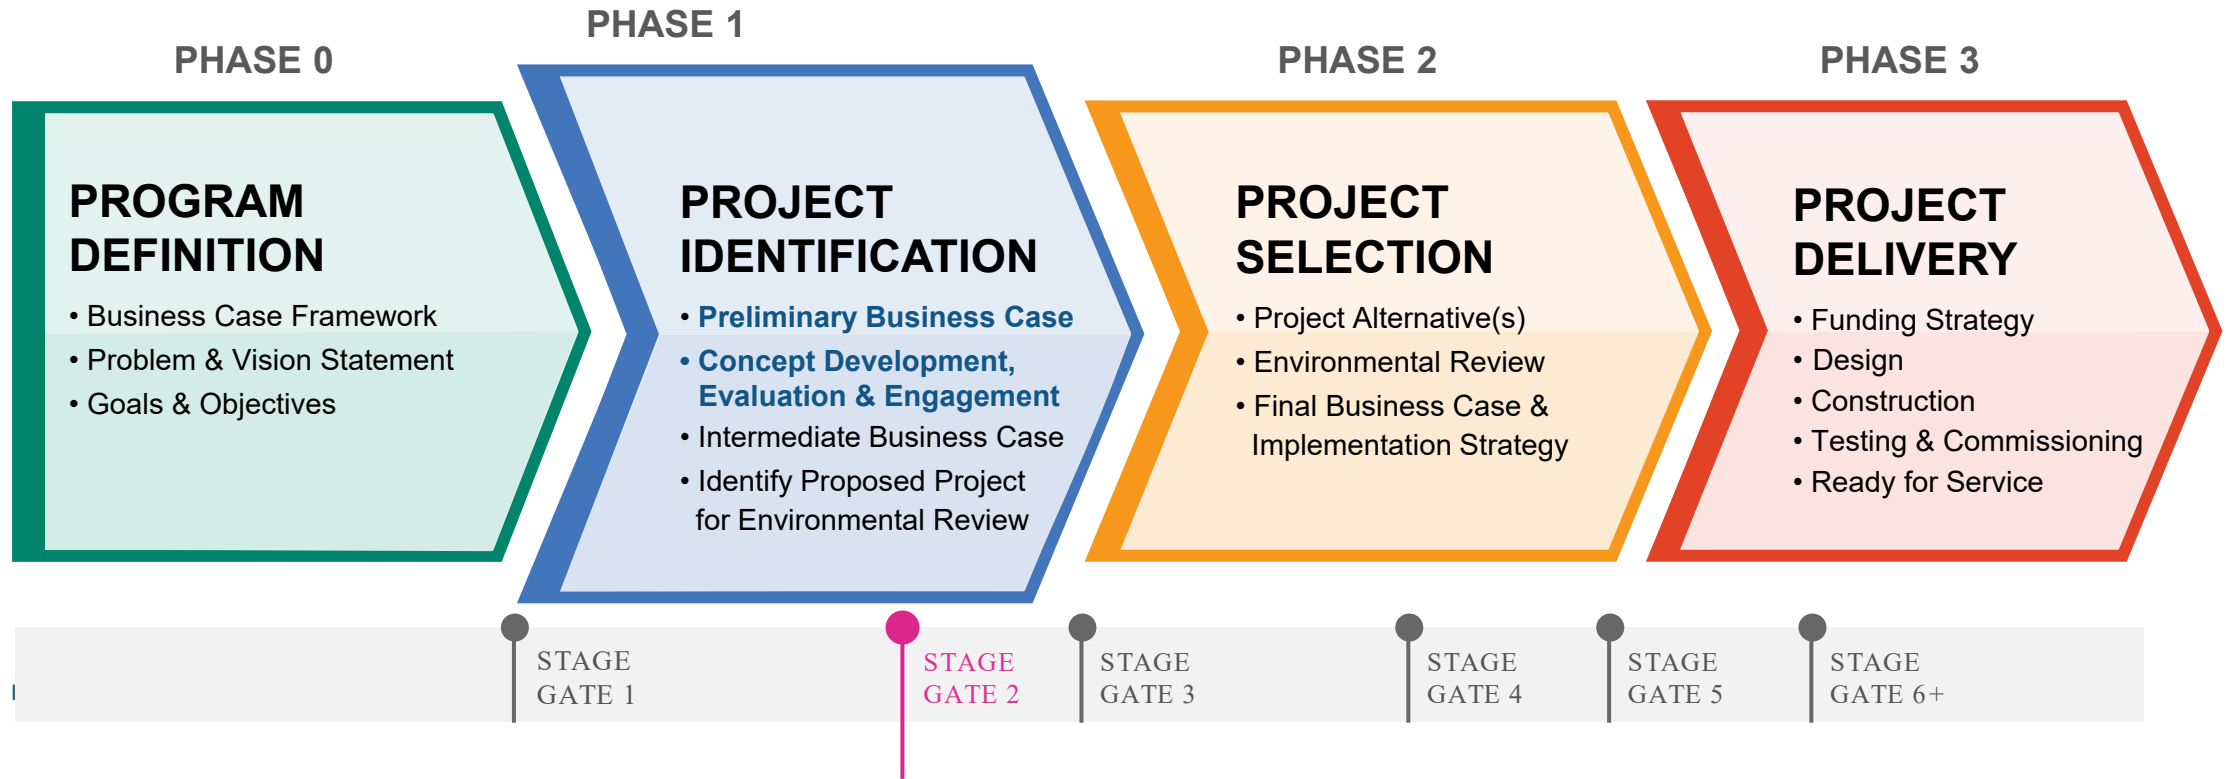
PHASE 0

PROGRAM DEFINITION

• Business Case Framework
• Problem & Vision Statement
• Goals & Objectives

PHASE 1

PROJECT IDENTIFICATION

• Preliminary Business Case
• Concept Development, Evaluation & Engagement
• Intermediate Business Case
• Identify Proposed Project for Environmental Review

PHASE 2

PROJECT SELECTION

• Project Alternative(s)
• Environmental Review
• Final Business Case & Implementation Strategy

PHASE 3

PROJECT DELIVERY

• Funding Strategy
• Design
• Construction
• Testing & Commissioning
• Ready for Service

STAGE GATE 1

STAGE GATE 2

STAGE GATE 3

STAGE GATE 4

STAGE GATE 5

STAGE GATE 6+